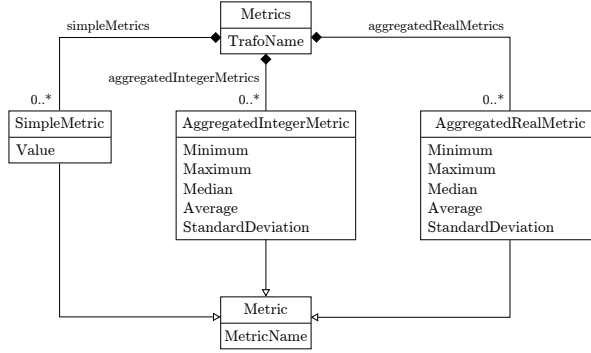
Metrics
TrafoName

simpleMetrics

aggregatedRealMetrics

aggregatedIntegerMetrics

0..*

0..*

0..*

SimpleMetric
Value

AggregatedIntegerMetric
Minimum
Maximum
Median
Average
StandardDeviation

AggregatedRealMetric
Minimum
Maximum
Median
Average
StandardDeviation

Metric
MetricName